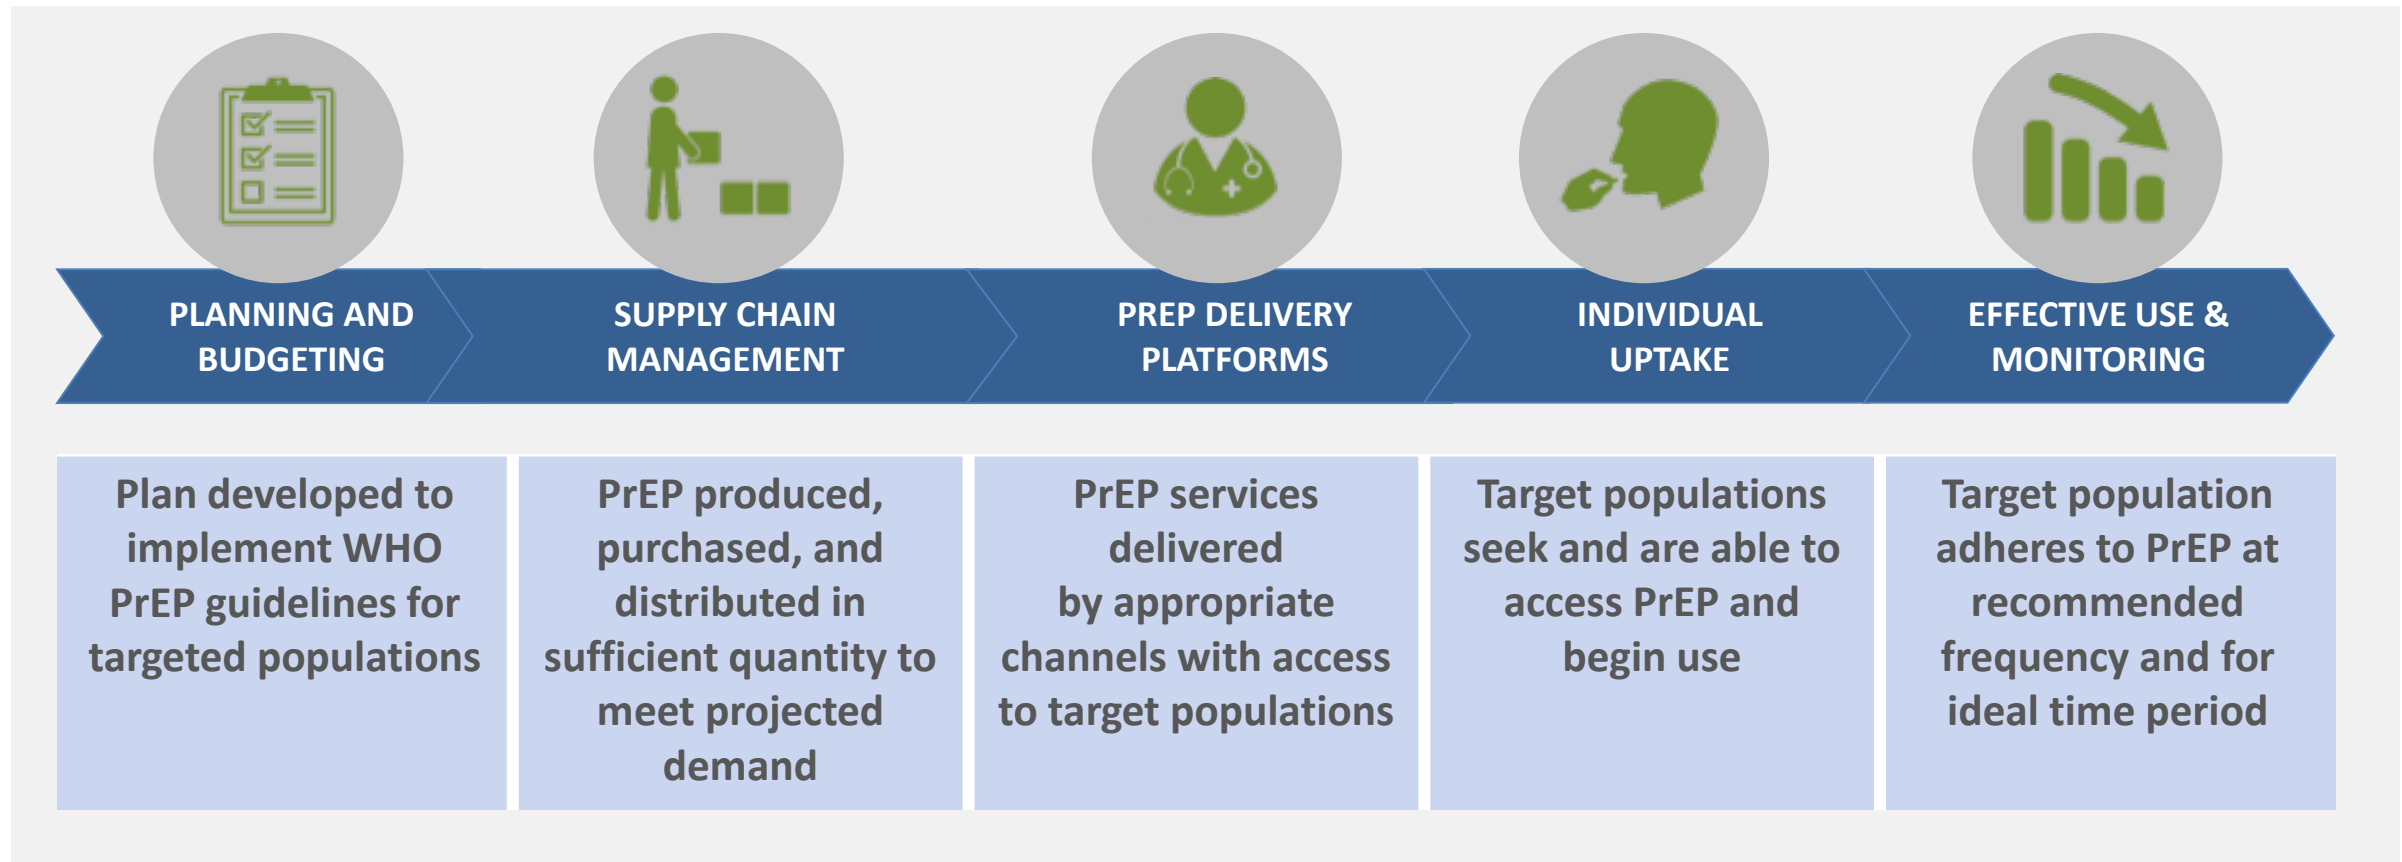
PLANNING AND BUDGETING

SUPPLY CHAIN MANAGEMENT

PREP DELIVERY PLATFORMS

INDIVIDUAL UPTAKE

EFFECTIVE USE & MONITORING

Plan developed to implement WHO PrEP guidelines for targeted populations

PrEP produced, purchased, and distributed in sufficient quantity to meet projected demand

PrEP services delivered by appropriate channels with access to target populations

Target populations seek and are able to access PrEP and begin use

Target population adheres to PrEP at recommended frequency and for ideal time period